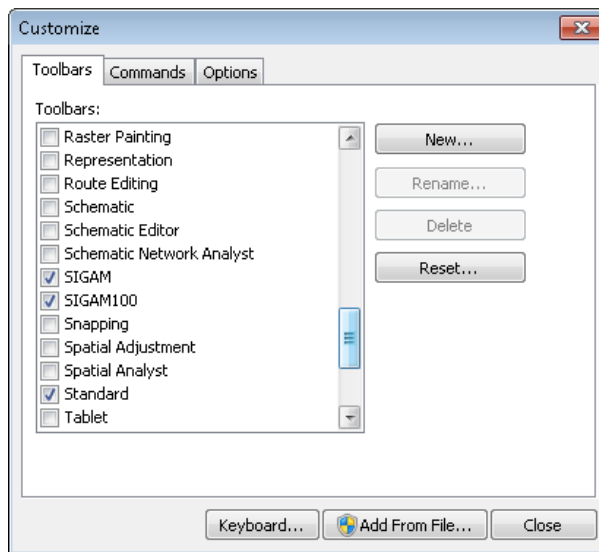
Customize

Toolbars | Commands | Options

Toolbars:

Raster Painting
Representation
Route Editing
Schematic
Schematic Editor
Schematic Network Analyst
SIGAM
SIGAM100
Snapping
Spatial Adjustment
Spatial Analyst
Standard
Tablet

New...
Rename...
Delete
Reset...

Keyboard... | Add From File... | Close